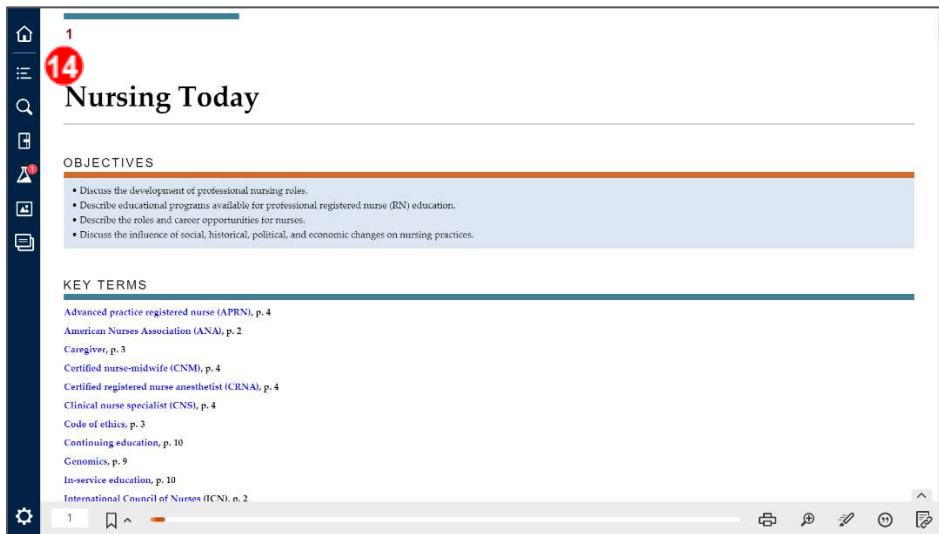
1

14

Nursing Today

OBJECTIVES

• Discuss the development of professional nursing roles.
• Describe educational programs available for professional registered nurse (RN) education.
• Describe the roles and career opportunities for nurses.
• Discuss the influence of social, historical, political, and economic changes on nursing practices.

KEY TERMS

Advanced practice registered nurse (APRN), p. 4
American Nurses Association (ANA), p. 2
Caregiver, p. 3
Certified nurse-midwife (CNM), p. 4
Certified registered nurse anesthetist (CRNA), p. 4
Clinical nurse specialist (CNS), p. 4
Code of ethics, p. 3
Continuing education, p. 10
Genomics, p. 9
In-service education, p. 10
International Council of Nurses (ICN), p. 2

1